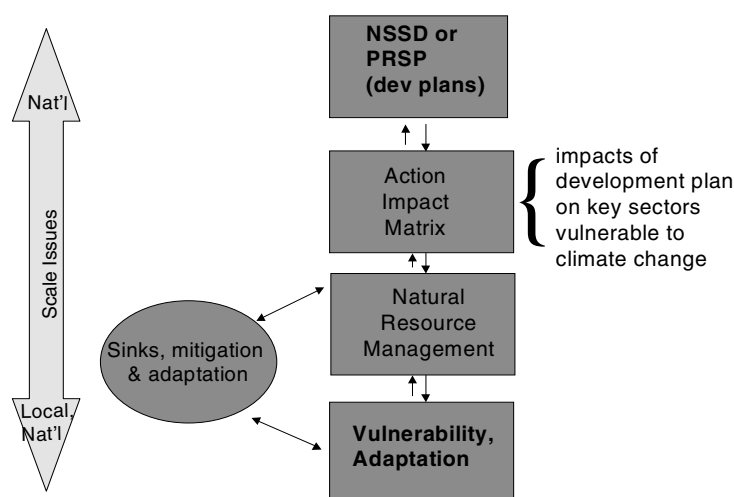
Nat'l

Scale Issues

Local, Nat'l

NSSD or PRSP (dev plans)

Action Impact Matrix

impacts of development plan on key sectors vulnerable to climate change

Natural Resource Management

Sinks, mitigation & adaptation

Vulnerability, Adaptation